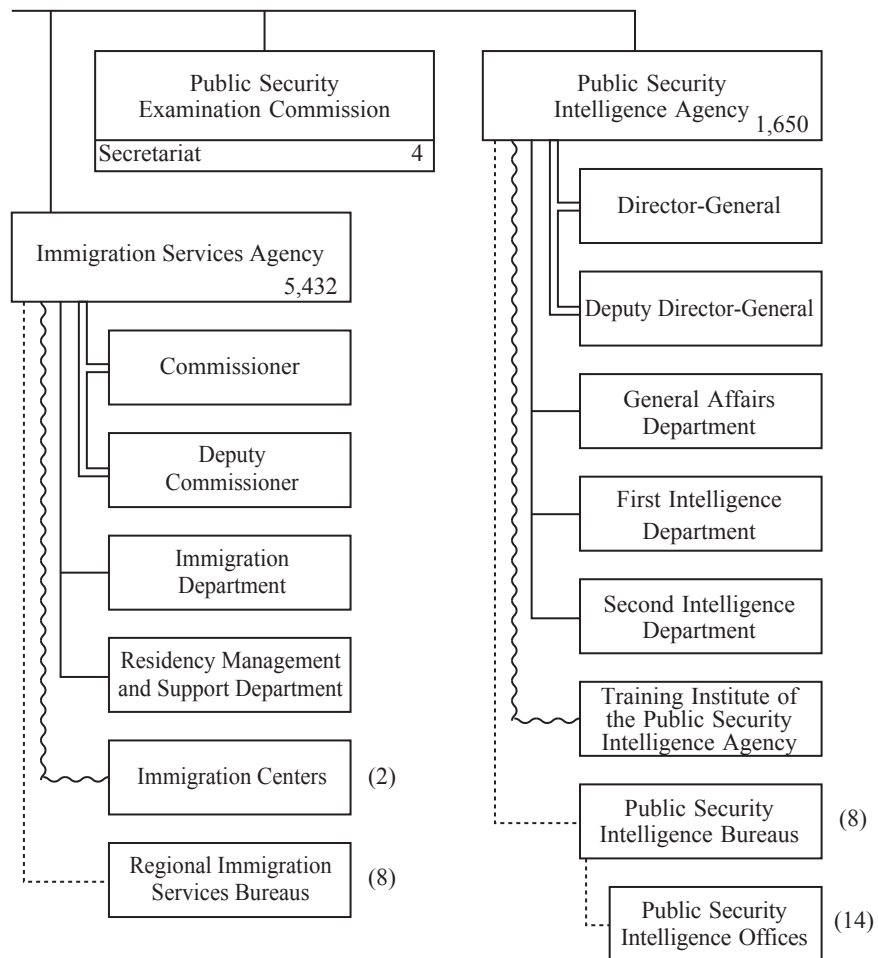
Public Security Examination Commission

Secretariat 4

Public Security Intelligence Agency 1,650

Director-General

Deputy Director-General

General Affairs Department

First Intelligence Department

Second Intelligence Department

Training Institute of the Public Security Intelligence Agency

Public Security Intelligence Bureaus (8)

Public Security Intelligence Offices (14)

Immigration Services Agency 5,432

Commissioner

Deputy Commissioner

Immigration Department

Residency Management and Support Department

Immigration Centers (2)

Regional Immigration Services Bureaus (8)